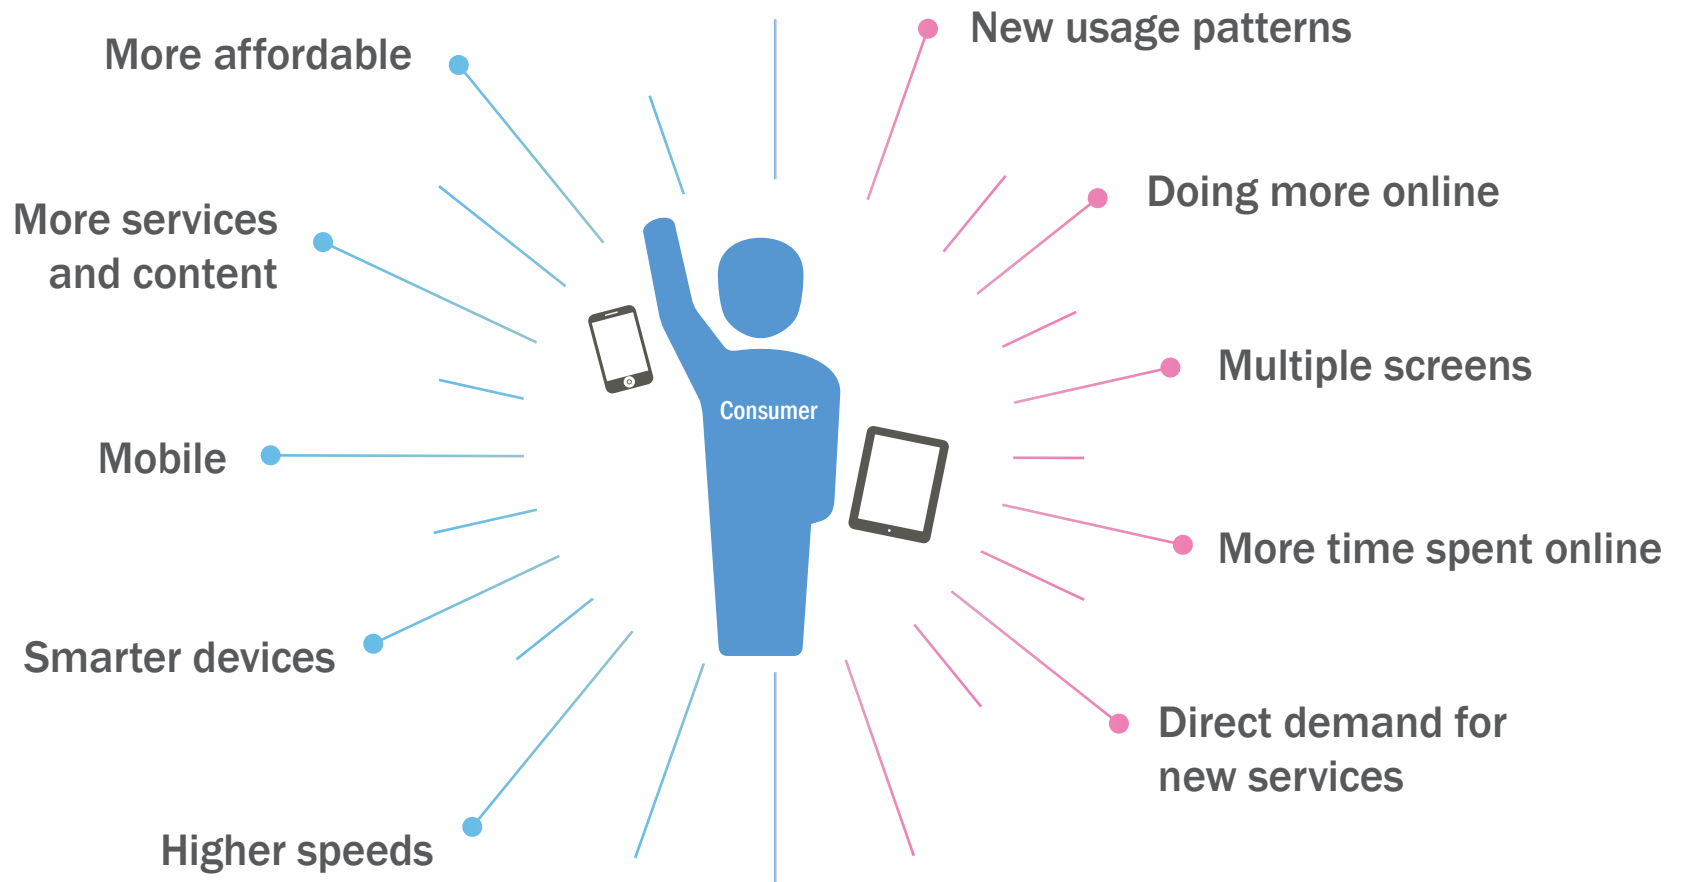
More affordable

More services and content

Mobile

Smarter devices

Higher speeds

Consumer

New usage patterns

Doing more online

Multiple screens

More time spent online

Direct demand for new services